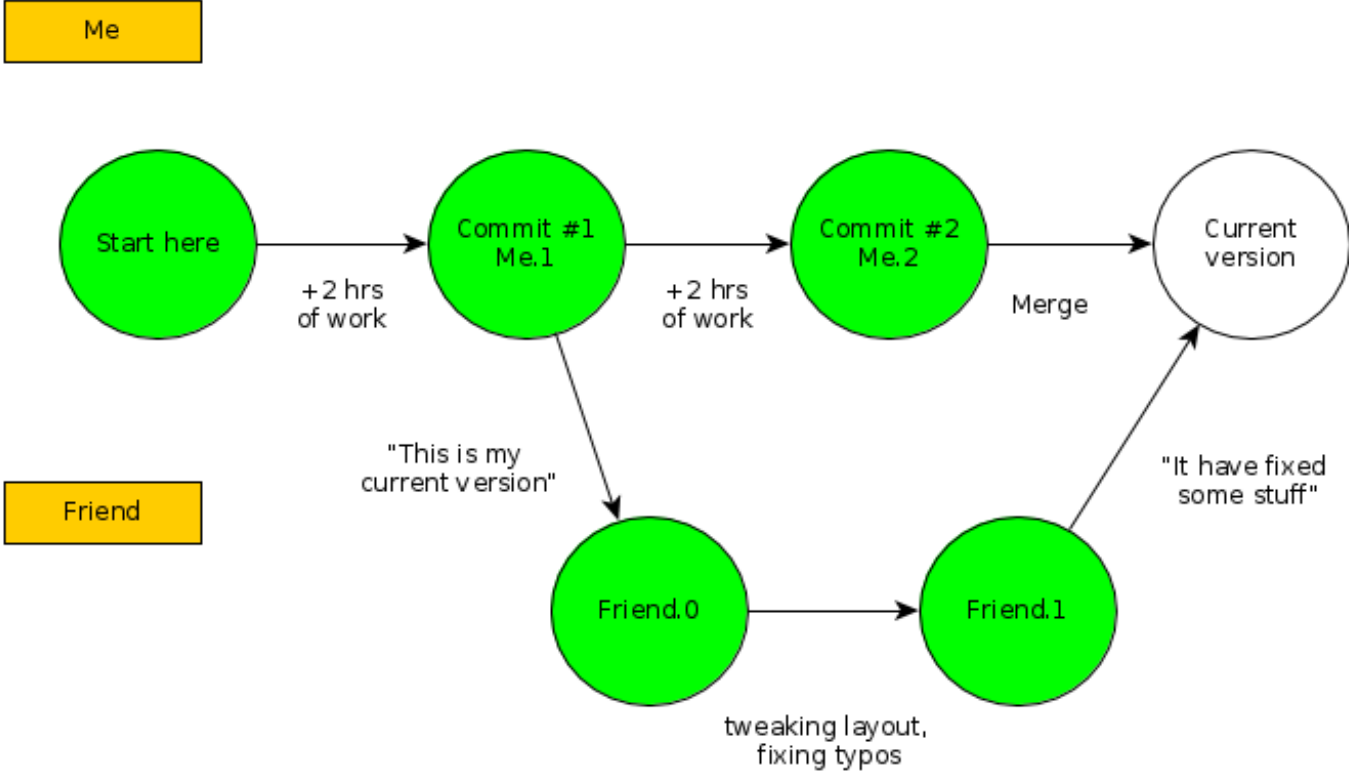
Me

Start here

+2 hrs of work

Commit #1 Me.1

+2 hrs of work

Commit #2 Me.2

Merge

Current version

"This is my current version"

"It have fixed some stuff"

Friend

Friend.0

Friend.1

tweaking layout, fixing typos